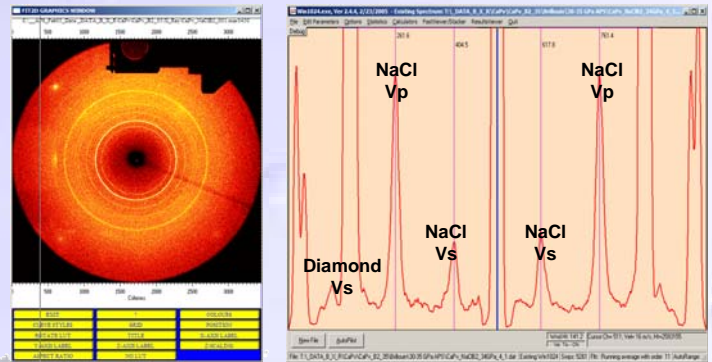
FIT2D: GRAPHICS WINDOW

500 1000 1500 2000

500 1000 1500 2000

Columns

| EXIT | ? | COLOURS |
|---|---|---|
| CURVE STYLES | GRID | POSITION |
| ROTATE LUT | TITLE | X-AXIS LABEL |
| Y-AXIS LABEL | Z-AXIS LABEL | Z-SCALING |
| ASPECT RATIO | NO LUT | |

Win1024.exe, Ver 2.4.4, 2/21/2005

File Edit Parameters Options Statistics Calculators Peakfinder/Stacker Results/viewer Quit

Debug

261.6

404.5

517.8

761.4

NaCl
Vp

NaCl
Vs

Diamond
Vs

NaCl
Vs

NaCl
Vp

New File

AutoPlot